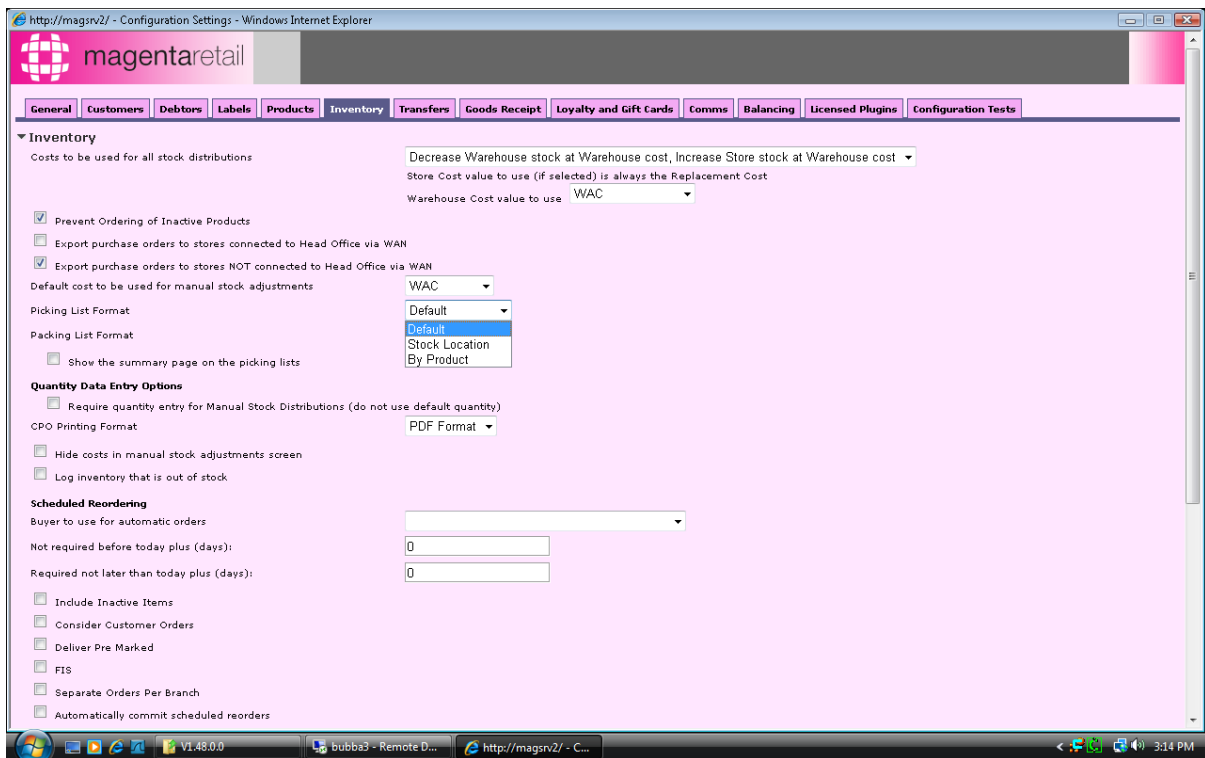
http://magsrv2/ - Configuration Settings - Windows Internet Explorer

magentaretail

General | Customers | Debtors | Labels | Products | Inventory | Transfers | Goods Receipt | Loyalty and Gift Cards | Comms | Balancing | Licensed Plugins | Configuration Tests

▼Inventory

Costs to be used for all stock distributions
Decrease Warehouse stock at Warehouse cost, Increase Store stock at Warehouse cost
Store Cost value to use (if selected) is always the Replacement Cost
Warehouse Cost value to use WAC

Prevent Ordering of Inactive Products
Export purchase orders to stores connected to Head Office via WAN
Export purchase orders to stores NOT connected to Head Office via WAN
Default cost to be used for manual stock adjustments WAC
Picking List Format Default
Default
Stock Location
By Product
Packing List Format
Show the summary page on the picking lists

Quantity Data Entry Options
Require quantity entry for Manual Stock Distributions (do not use default quantity)
CPO Printing Format PDF Format
Hide costs in manual stock adjustments screen
Log inventory that is out of stock

Scheduled Reordering
Buyer to use for automatic orders
Not required before today plus (days): 0
Required not later than today plus (days): 0
Include Inactive Items
Consider Customer Orders
Deliver Pre Marked
FIS
Separate Orders Per Branch
Automatically commit scheduled reorders

V1.48.0.0 | bubba3 - Remote D... | http://magsrv2/ - C... | 3:14 PM